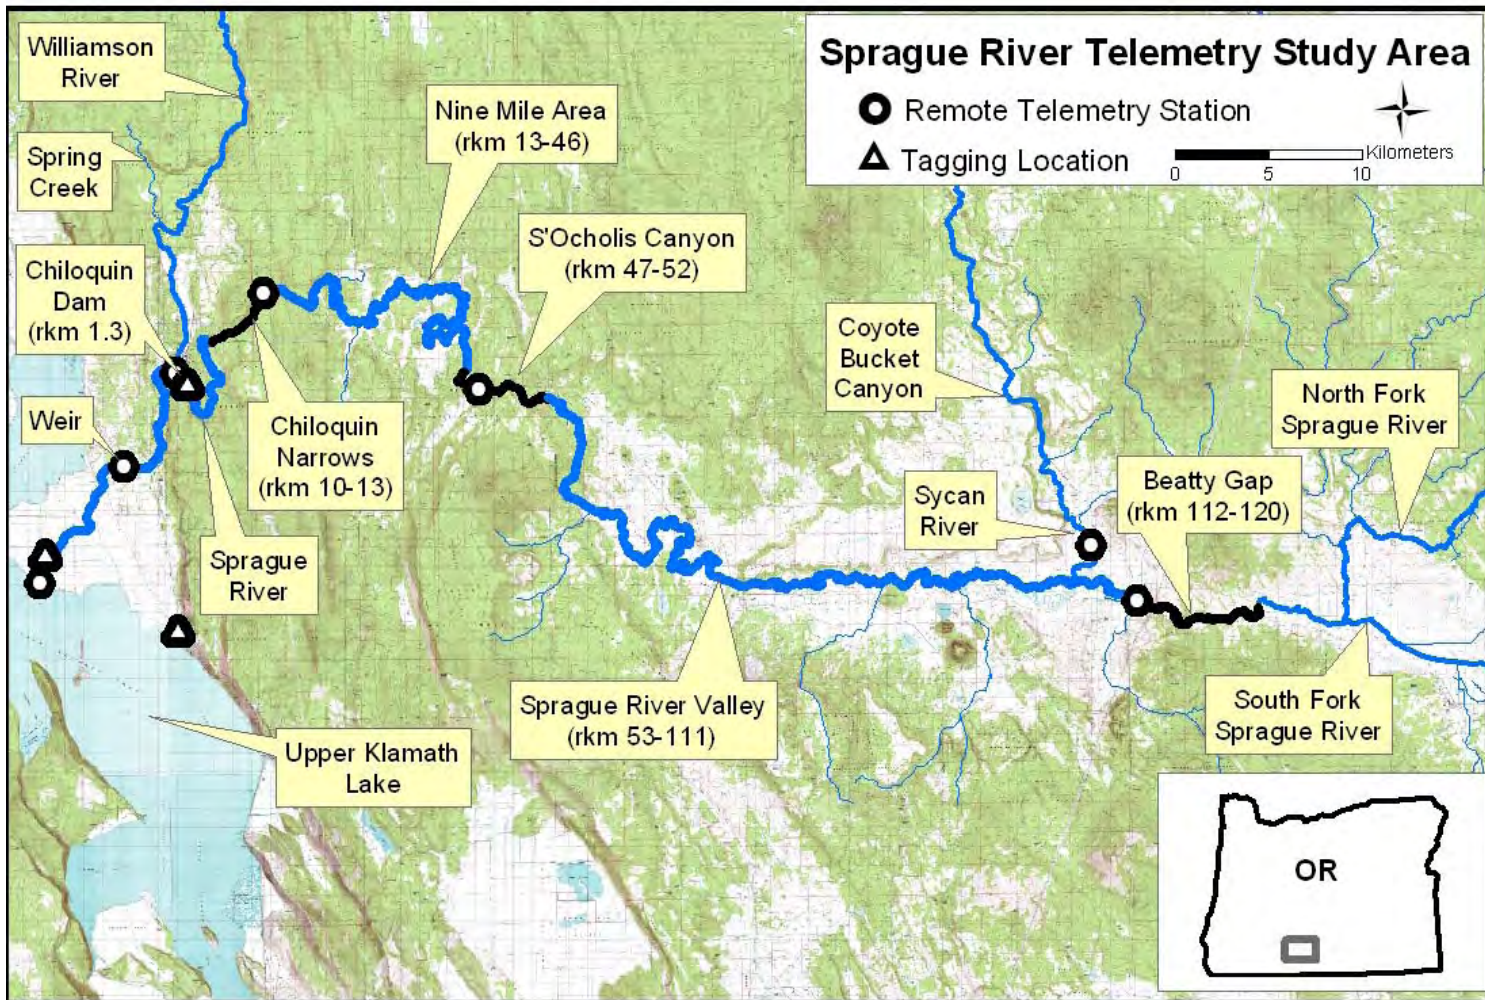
Sprague River Telemetry Study Area

Remote Telemetry Station

Tagging Location

Kilometers
0 5 10

Williamson River

Spring Creek

Chiloquin Dam (rkm 1.3)

Weir

Nine Mile Area (rkm 13-46)

S'Ocholis Canyon (rkm 47-52)

Chiloquin Narrows (rkm 10-13)

Sprague River

Coyote Bucket Canyon

North Fork Sprague River

Sycan River

Beatty Gap (rkm 112-120)

Sprague River Valley (rkm 53-111)

South Fork Sprague River

Upper Klamath Lake

OR